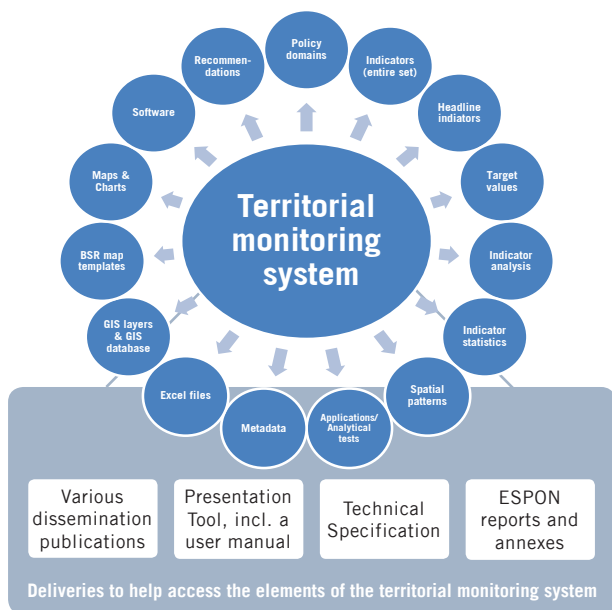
Territorial monitoring system

Policy domains

Indicators (entire set)

Headline indiators

Target values

Indicator analysis

Indicator statistics

Spatial patterns

Applications/ Analytical tests

Metadata

Excel files

GIS layers & GIS database

BSR map templates

Maps & Charts

Software

Recommendations

Various dissemination publications

Presentation Tool, incl. a user manual

Technical Specification

ESPON reports and annexes

Deliveries to help access the elements of the territorial monitoring system